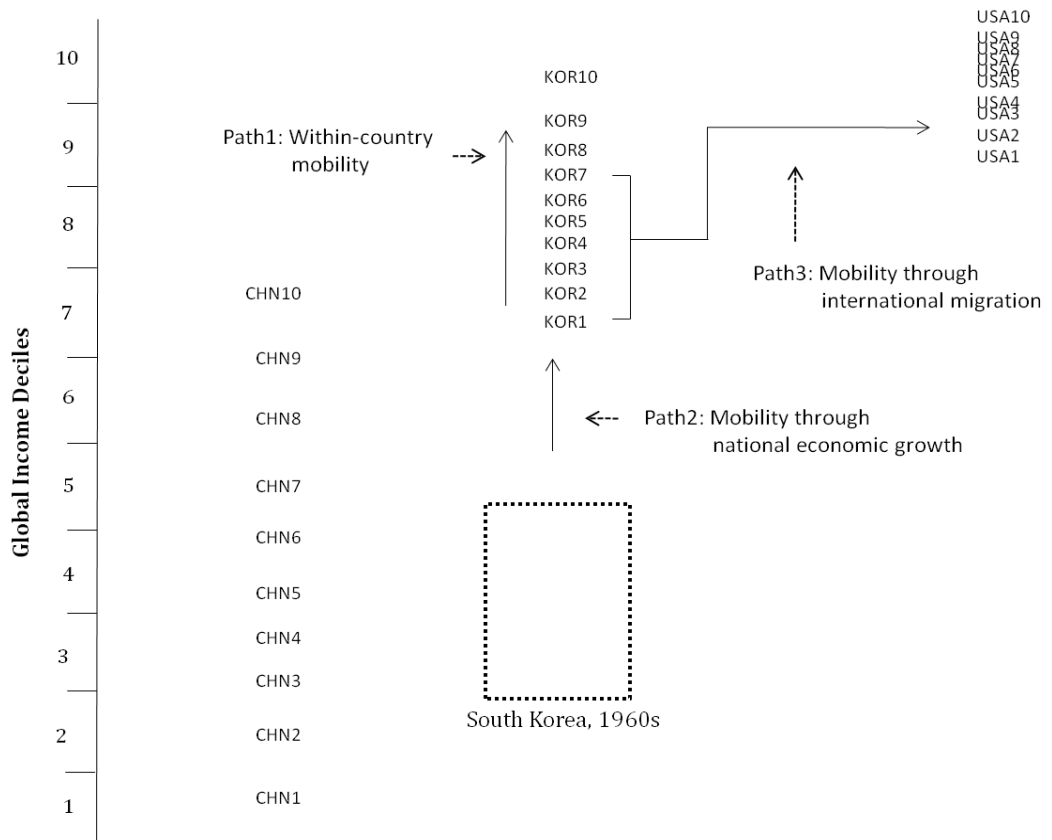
Global Income Deciles

10
9
8
7
6
5
4
3
2
1

Path1: Within-country mobility

KOR10
KOR9
KOR8
KOR7
KOR6
KOR5
KOR4
KOR3
KOR2
KOR1

USA10
USA9
USA8
USA7
USA6
USA5
USA4
USA3
USA2
USA1

Path3: Mobility through international migration

CHN10
CHN9
CHN8
CHN7
CHN6
CHN5
CHN4
CHN3
CHN2
CHN1

Path2: Mobility through national economic growth

South Korea, 1960s